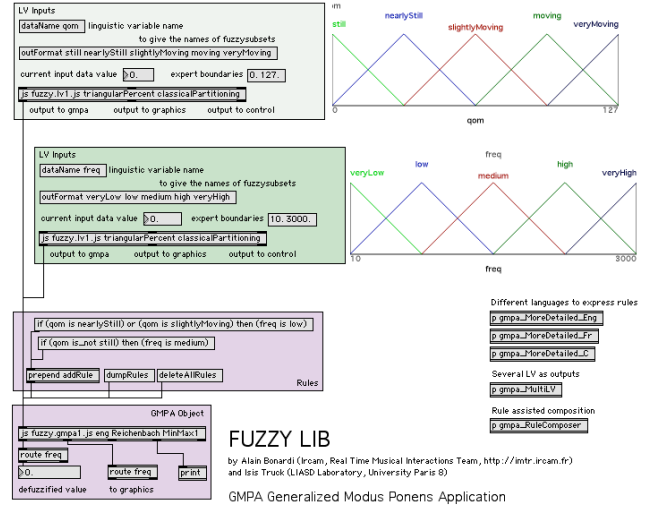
LV Inputs

dataName qom linguistic variable name

to give the names of fuzzysubsets

outFormat still nearlyStill slightlyMoving moving veryMoving

current input data value 0. expert boundaries 0. 127.

js fuzzy.lv1.js triangularPercent classicalPartitioning

output to gmpa output to graphics output to control

qom

still nearlyStill slightlyMoving moving veryMoving

0 127

qom

LV Inputs

dataName freq linguistic variable name

to give the names of fuzzysubsets

outFormat veryLow low medium high veryHigh

current input data value 0. expert boundaries 10. 3000.

js fuzzy.lv1.js triangularPercent classicalPartitioning

output to gmpa output to graphics output to control

freq

veryLow low medium high veryHigh

10 3000

freq

if (qom is nearlyStill) or (qom is slightlyMoving) then (freq is low)

if (qom is_not still) then (freq is medium)

prepend addRule dumpRules deleteAllRules

Rules

Different languages to express rules

p gmpa_MoreDetailed_Eng

p gmpa_MoreDetailed_Fr

p gmpa_MoreDetailed_C

Several LV as outputs

p gmpa_MultiLV

Rule assisted composition

p gmpa_RuleComposer

GMPA Object

js fuzzy.gmpa1.js eng Reichenbach MinMax1

route freq

0.

route freq

print

defuzzified value to graphics

FUZZY LIB

by Alain Bonardi (Ircam, Real Time Musical Interactions Team, http://imtr.ircam.fr) and Isis Truck (LIASD Laboratory, University Paris 8)

GMPA Generalized Modus Ponens Application